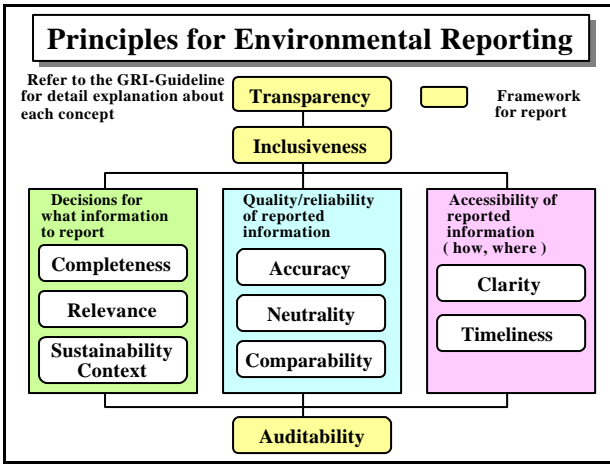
Principles for Environmental Reporting

Refer to the GRI-Guideline for detail explanation about each concept

Transparency

Framework for report

Inclusiveness

Decisions for what information to report

Completeness

Relevance

Sustainability Context

Quality/reliability of reported information

Accuracy

Neutrality

Comparability

Accessibility of reported information ( how, where )

Clarity

Timeliness

Auditability